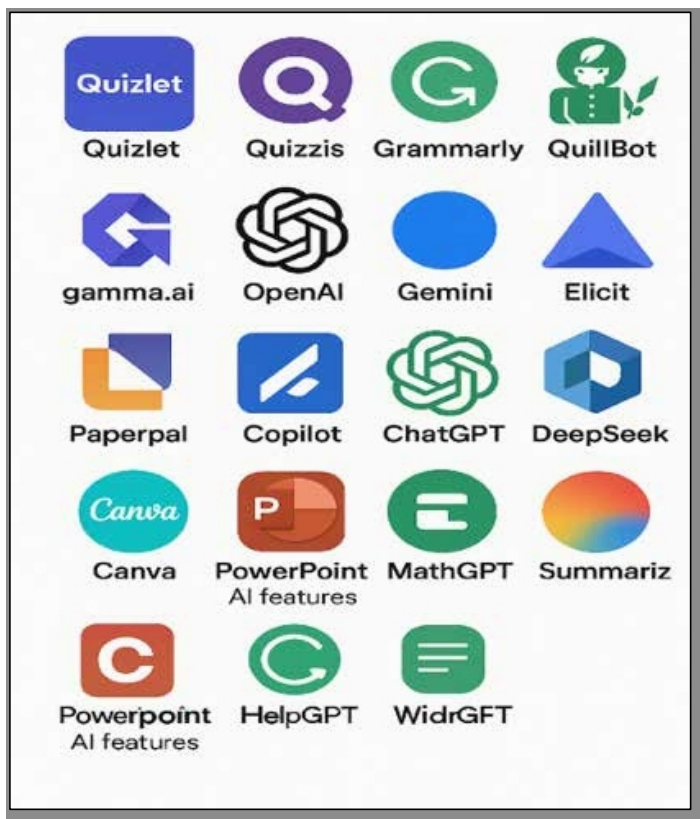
Quizlet
Quizlet

Quizzis

Grammarly

QuillBot

gamma.ai

OpenAl

Gemini

Elicit

Paperpal

Copilot

ChatGPT

DeepSeek

Canva
Canva

P
PowerPoint
Al features

MathGPT

Summariz

C
Powerpoint
Al features

HelpGPT

WidrGFT